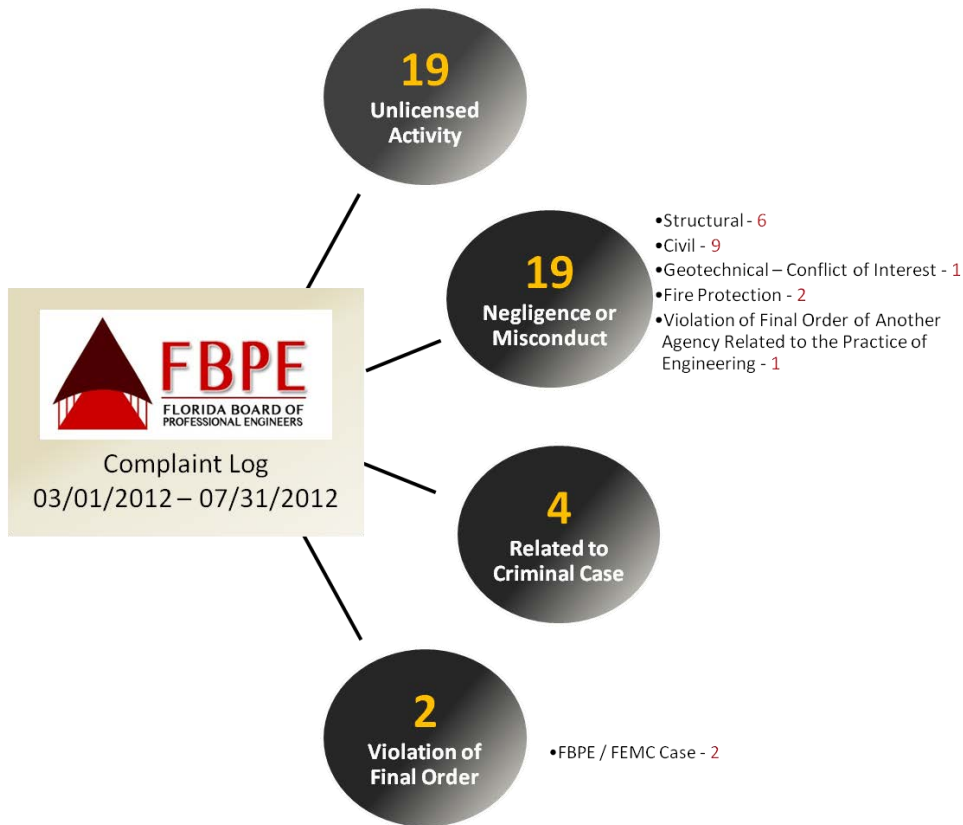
19
Unlicensed Activity

19
Negligence or Misconduct

•Structural - 6
•Civil - 9
•Geotechnical – Conflict of Interest - 1
•Fire Protection - 2
•Violation of Final Order of Another Agency Related to the Practice of Engineering - 1

FBPE
FLORIDA BOARD OF PROFESSIONAL ENGINEERS

Complaint Log
03/01/2012 – 07/31/2012

4
Related to Criminal Case

2
Violation of Final Order

•FBPE / FEMC Case - 2